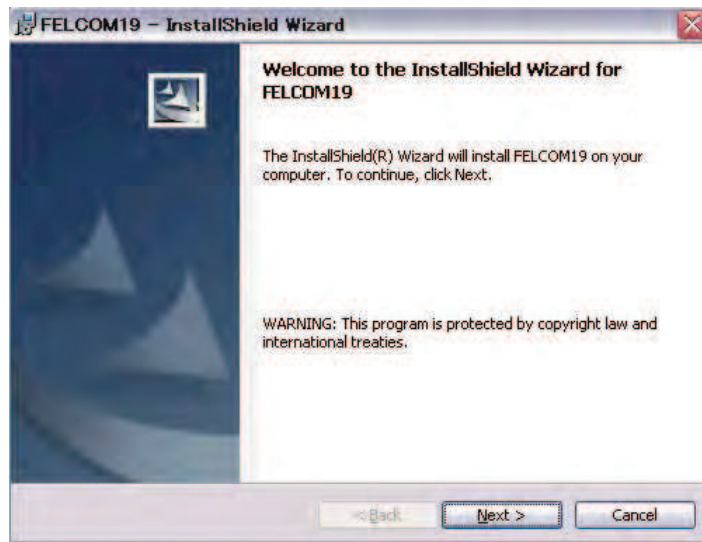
FELCOM19 – InstallShield Wizard

Welcome to the InstallShield Wizard for FELCOM19

The InstallShield(R) Wizard will install FELCOM19 on your computer. To continue, click Next.

WARNING: This program is protected by copyright law and international treaties.

< Back
Next >
Cancel